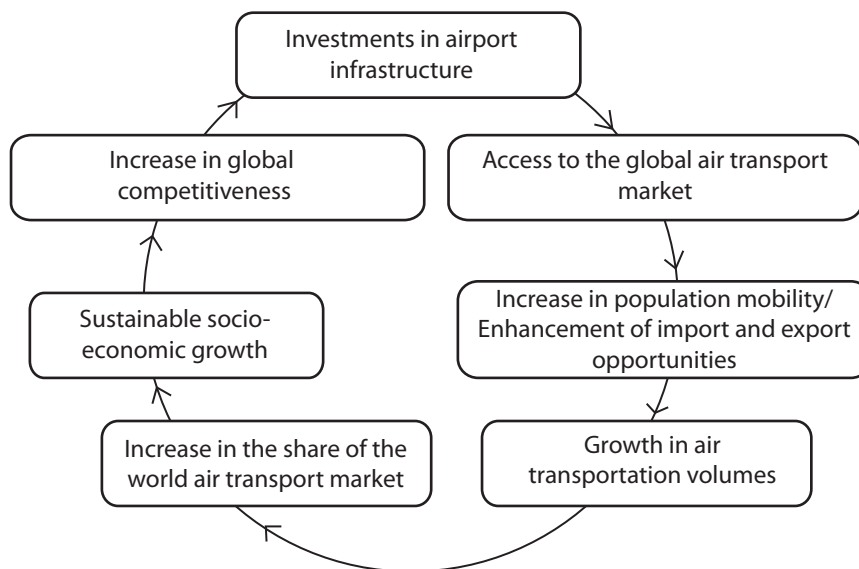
Investments in airport infrastructure

Access to the global air transport market

Increase in population mobility/ Enhancement of import and export opportunities

Growth in air transportation volumes

Increase in the share of the world air transport market

Sustainable socio-economic growth

Increase in global competitiveness